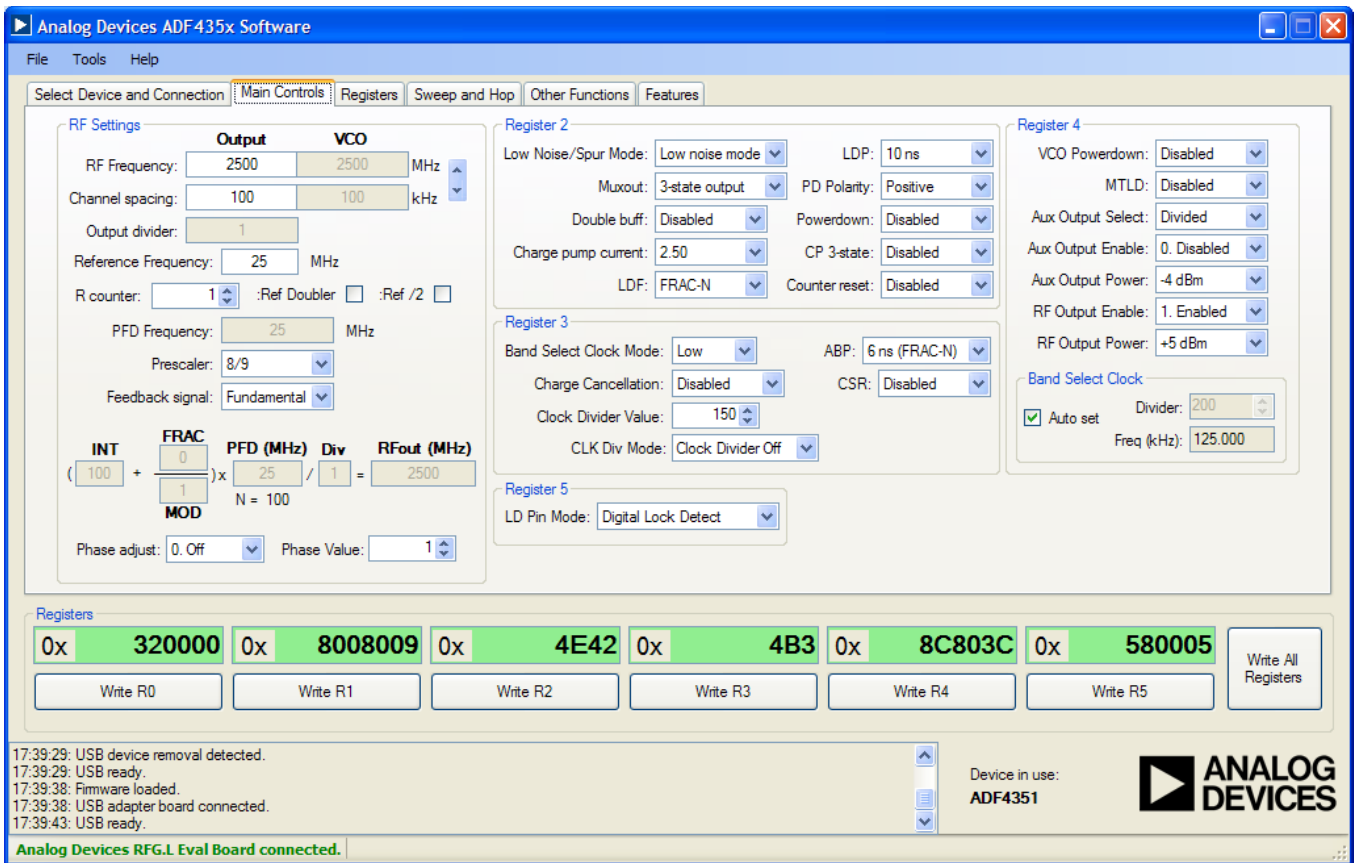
Analog Devices ADF435x Software

File Tools Help

Select Device and Connection | Main Controls | Registers | Sweep and Hop | Other Functions | Features

RF Settings
Output VCO
RF Frequency: 2500 2500 MHz
Channel spacing: 100 100 kHz
Output divider: 1
Reference Frequency: 25 MHz
R counter: 1 :Ref Doubler :Ref /2
PFD Frequency: 25 MHz
Prescaler: 8/9
Feedback signal: Fundamental

INT FRAC PFD (MHz) Div RFout (MHz)
( 100 + 0 / 1 ) x 25 / 1 = 2500
MOD
N = 100

Phase adjust: 0. Off Phase Value: 1

Register 2
Low Noise/Spur Mode: Low noise mode
LDP: 10 ns
Muxout: 3-state output
PD Polarity: Positive
Double buff: Disabled
Powerdown: Disabled
Charge pump current: 2.50
CP 3-state: Disabled
LDF: FRAC-N
Counter reset: Disabled

Register 3
Band Select Clock Mode: Low
ABP: 6 ns (FRAC-N)
Charge Cancellation: Disabled
CSR: Disabled
Clock Divider Value: 150
CLK Div Mode: Clock Divider Off

Register 5
LD Pin Mode: Digital Lock Detect

Register 4
VCO Powerdown: Disabled
MTLD: Disabled
Aux Output Select: Divided
Aux Output Enable: 0. Disabled
Aux Output Power: -4 dBm
RF Output Enable: 1. Enabled
RF Output Power: +5 dBm

Band Select Clock
Auto set
Divider: 200
Freq (kHz): 125.000

Registers
0x 320000 | 0x 8008009 | 0x 4E42 | 0x 4B3 | 0x 8C803C | 0x 580005
Write R0 | Write R1 | Write R2 | Write R3 | Write R4 | Write R5
Write All Registers

17:39:29: USB device removal detected.
17:39:29: USB ready.
17:39:38: Firmware loaded.
17:39:38: USB adapter board connected.
17:39:43: USB ready.

Device in use:
ADF4351

ANALOG DEVICES

Analog Devices RFG.L Eval Board connected.